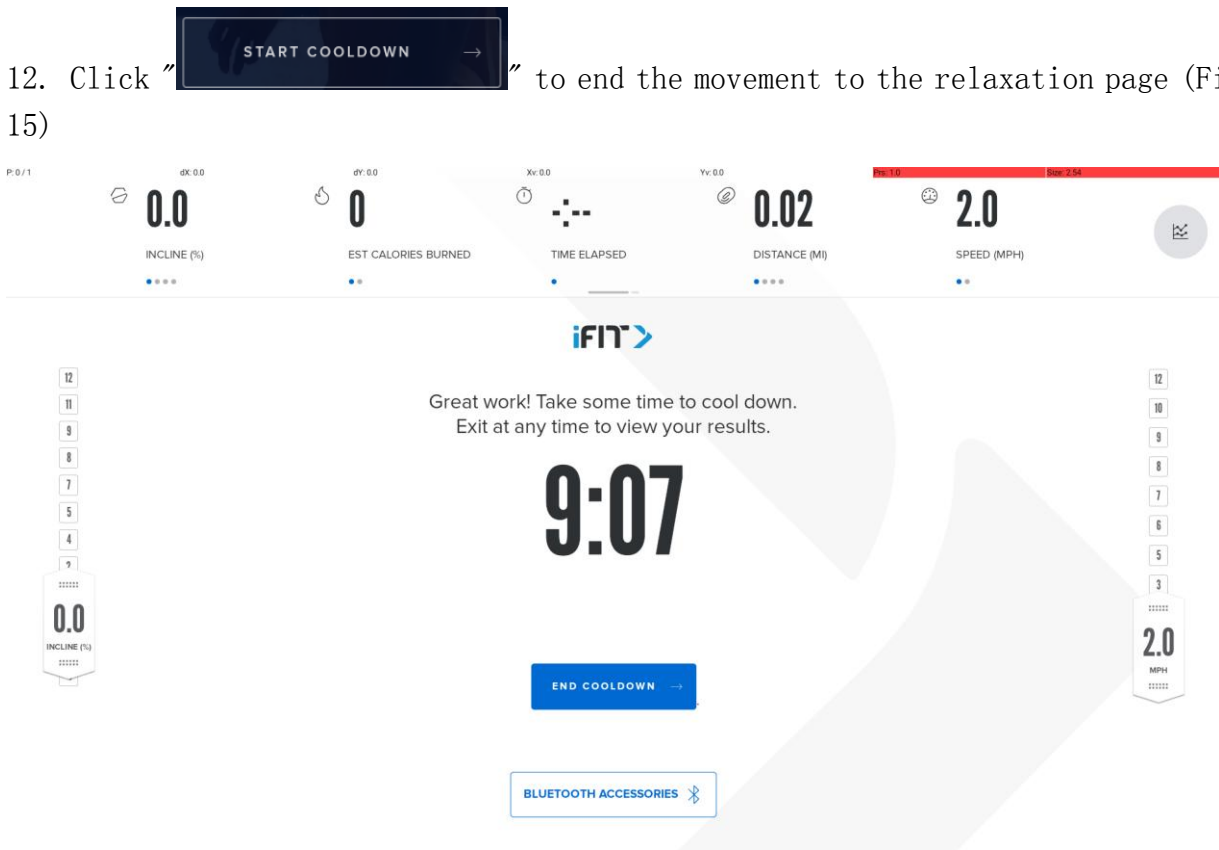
12. Click "START COOLDOWN →" to end the movement to the relaxation page (Fi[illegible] 15)

P: 0 / 1 dX: 0.0 dY: 0.0 Xv: 0.0 Yv: 0.0 Prs: 1.0 Size: 2.54

0.0
INCLINE (%)

0
EST CALORIES BURNED

-:--
TIME ELAPSED

0.02
DISTANCE (MI)

2.0
SPEED (MPH)

iFIT

12
11
9
8
7
5
4
2

0.0
INCLINE (%)

Great work! Take some time to cool down.
Exit at any time to view your results.

9:07

END COOLDOWN →

BLUETOOTH ACCESSORIES

12
10
9
8
7
6
5
3

2.0
MPH